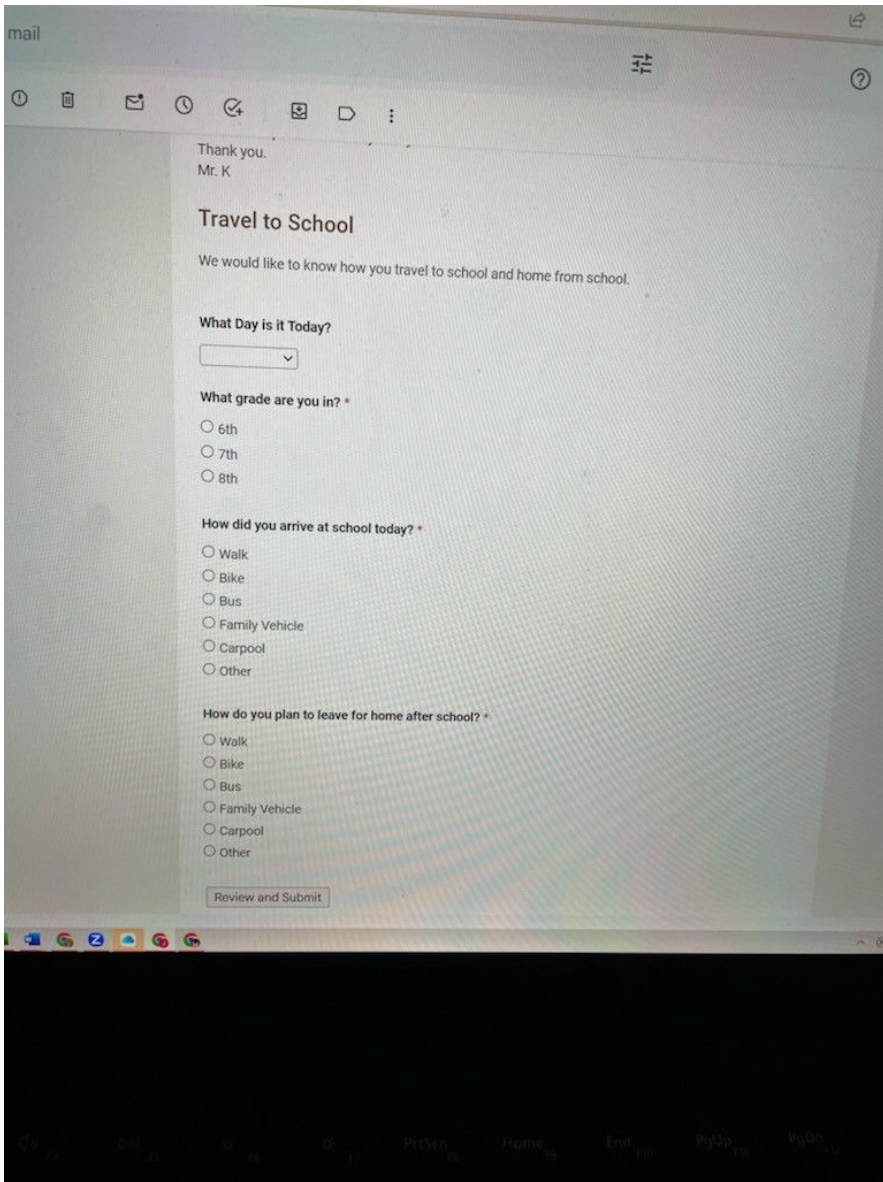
mail

Thank you.
Mr. K

Travel to School

We would like to know how you travel to school and home from school.

What Day is it Today?

What grade are you in? *

6th
7th
8th

How did you arrive at school today? *

Walk
Bike
Bus
Family Vehicle
Carpool
Other

How do you plan to leave for home after school? *

Walk
Bike
Bus
Family Vehicle
Carpool
Other

Review and Submit

PrtScn Home End PgUp PgDn